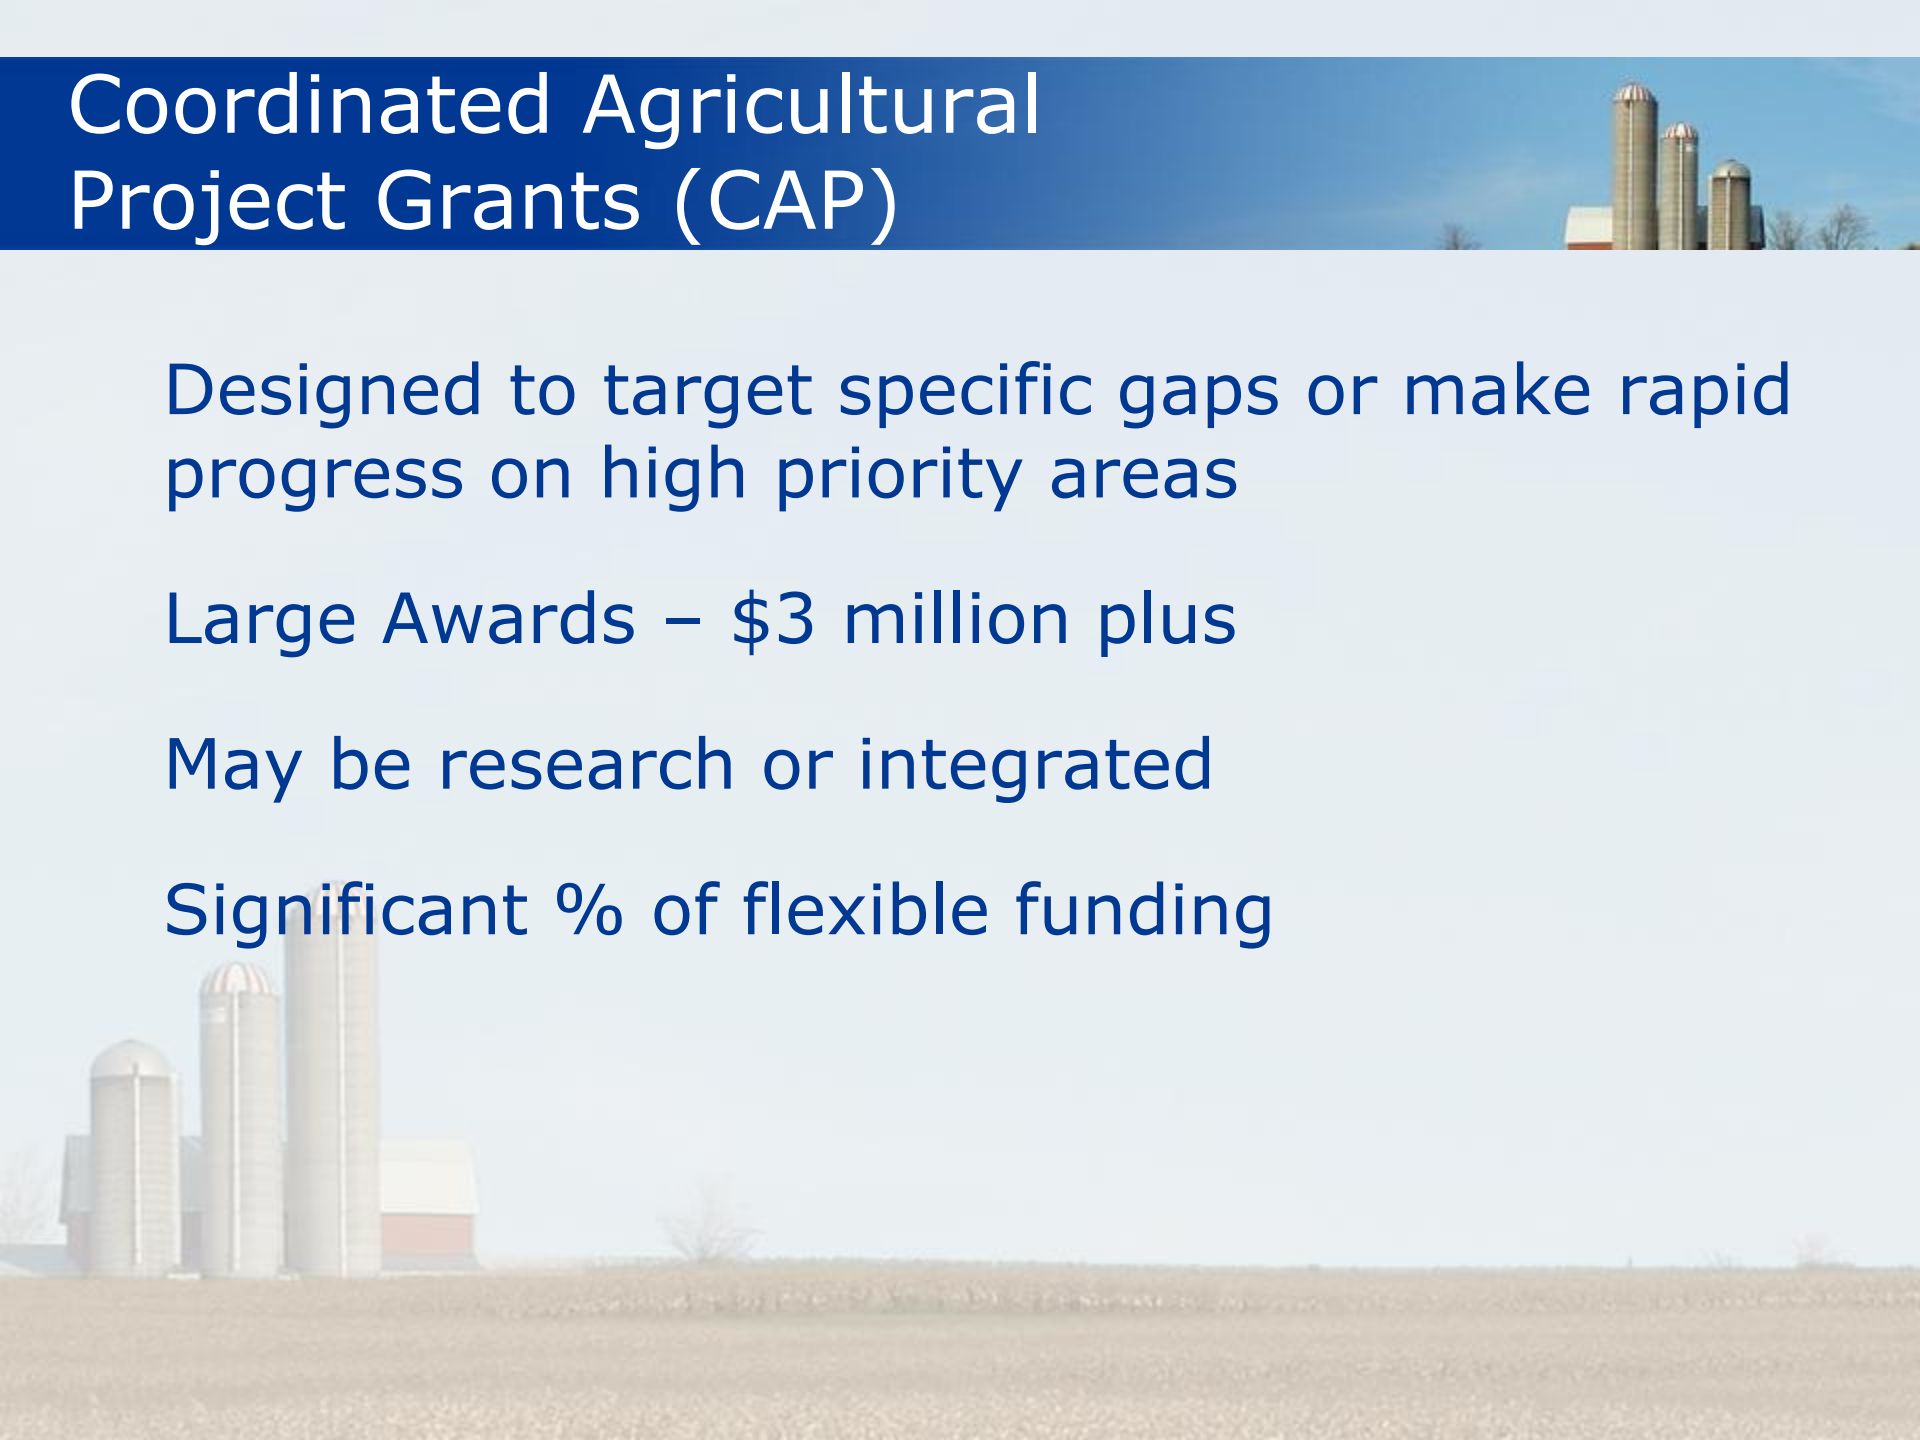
Coordinated Agricultural Project Grants (CAP)

Designed to target specific gaps or make rapid progress on high priority areas

Large Awards – $3 million plus

May be research or integrated

Significant % of flexible funding